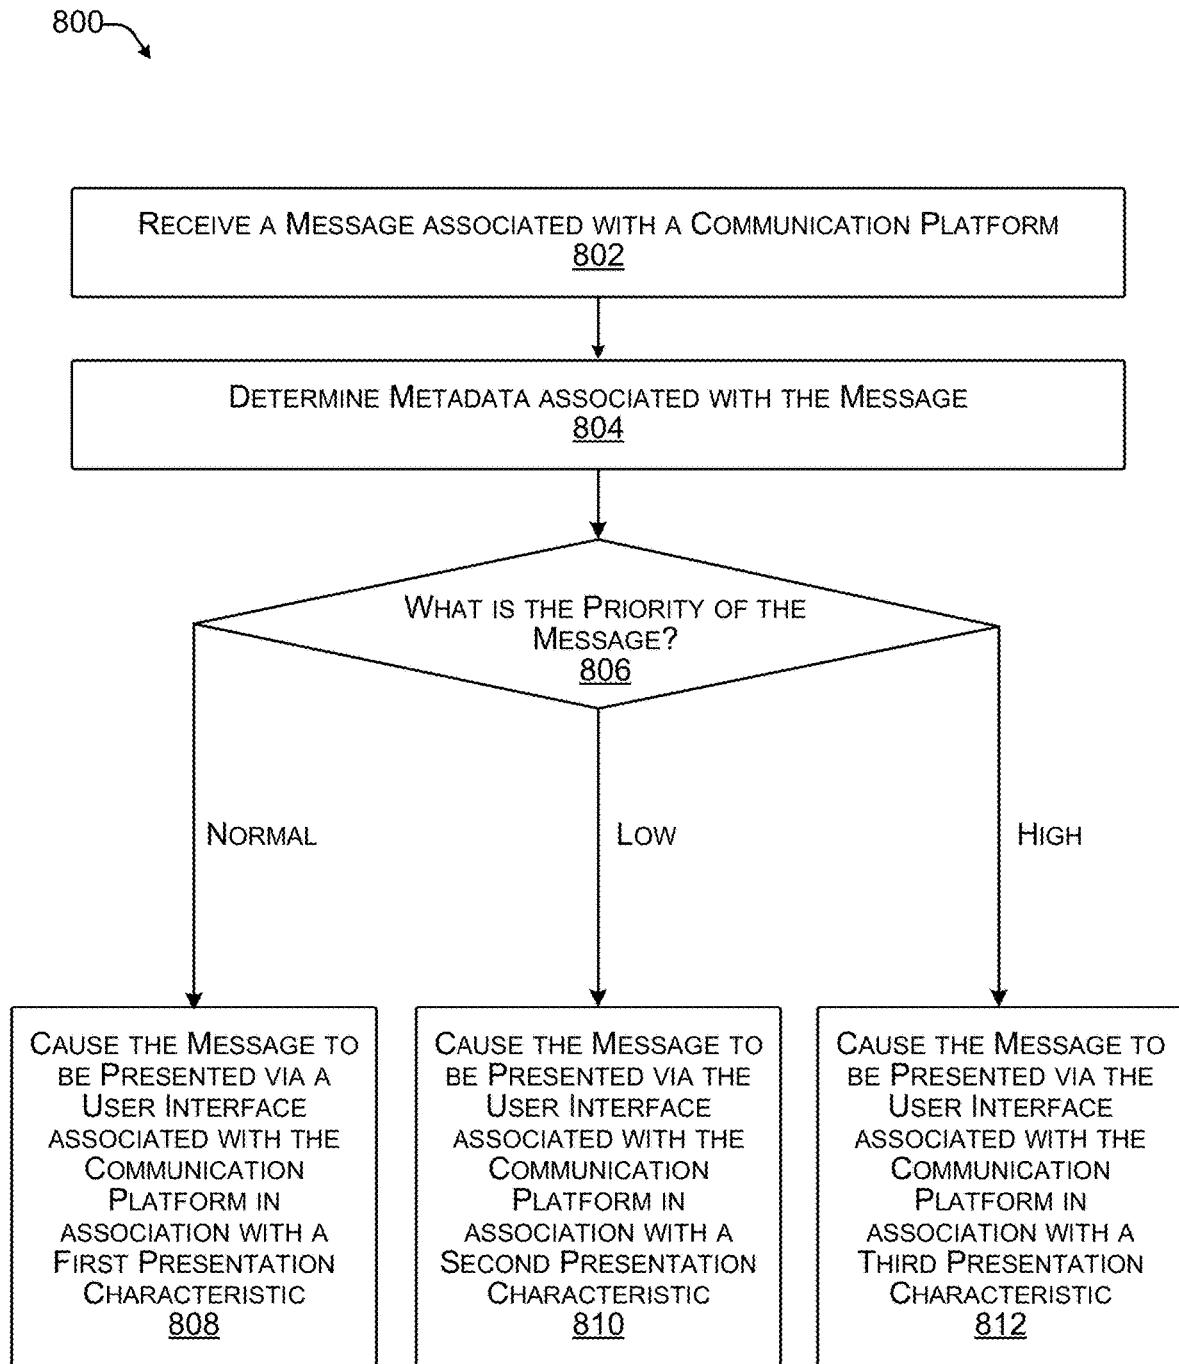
800

Receive a Message associated with a Communication Platform
802

Determine Metadata associated with the Message
804

What is the Priority of the Message?
806

Normal

Low

High

Cause the Message to be Presented via a User Interface associated with the Communication Platform in association with a First Presentation Characteristic
808

Cause the Message to be Presented via the User Interface associated with the Communication Platform in association with a Second Presentation Characteristic
810

Cause the Message to be Presented via the User Interface associated with the Communication Platform in association with a Third Presentation Characteristic
812